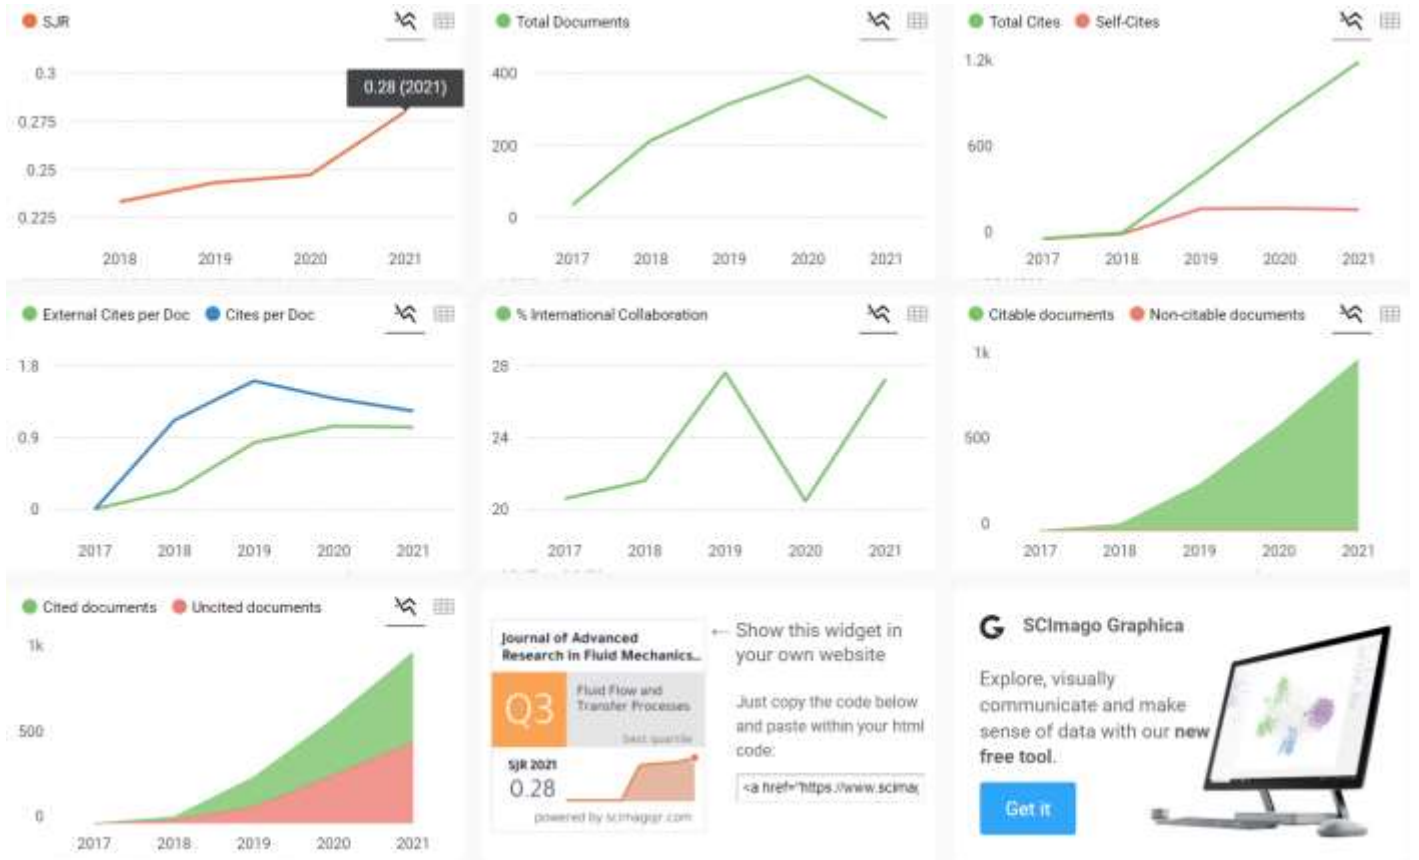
SJR

0.28 (2021)

0.3
0.275
0.25
0.225

2018 2019 2020 2021

Total Documents

400
200
0

2017 2018 2019 2020 2021

Total Cites Self-Cites

1.2k
600
0

2017 2018 2019 2020 2021

External Cites per Doc Cites per Doc

1.8
0.9
0

2017 2018 2019 2020 2021

% International Collaboration

28
24
20

2017 2018 2019 2020 2021

Citable documents Non-citable documents

1k
500
0

2017 2018 2019 2020 2021

Cited documents Uncited documents

1k
500
0

2017 2018 2019 2020 2021

Journal of Advanced Research in Fluid Mechanics...

Q3

Fluid Flow and Transfer Processes

best quartile

SJR 2021
0.28

powered by scimagojr.com

← Show this widget in your own website

Just copy the code below and paste within your html code:

<a href="https://www.scimag

SCImago Graphica

Explore, visually communicate and make sense of data with our new free tool.

Get it